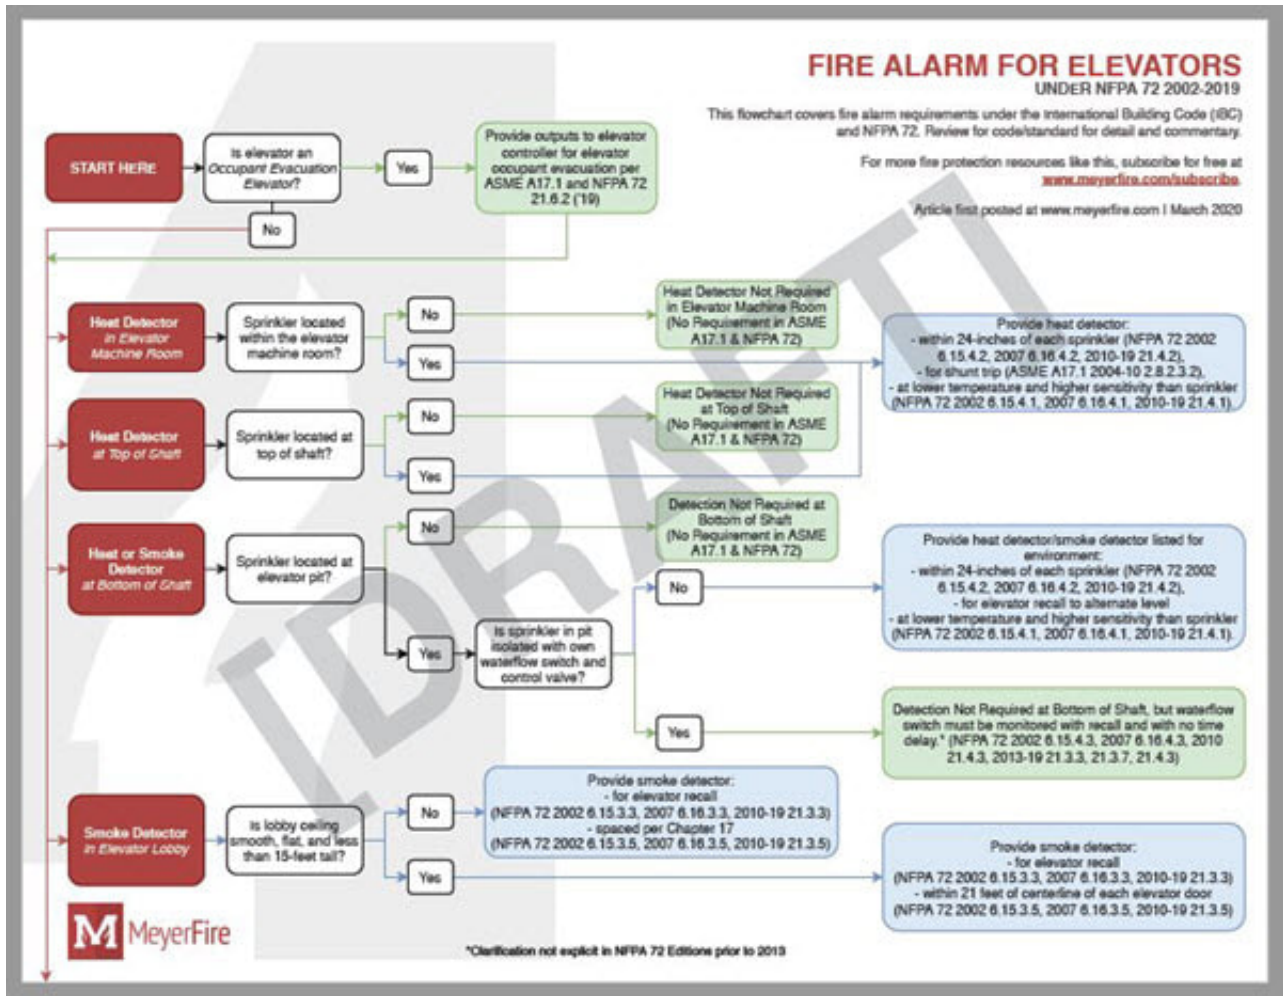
FIRE ALARM FOR ELEVATORS
UNDER NFPA 72 2002-2019

This flowchart covers fire alarm requirements under the International Building Code (IBC) and NFPA 72. Review for code/standard for detail and commentary.

For more fire protection resources like this, subscribe for free at www.meyerfire.com/subscribe.

Article first posted at www.meyerfire.com | March 2020

START HERE

Is elevator an Occupant Evacuation Elevator?

Yes

Provide outputs to elevator controller for elevator occupant evacuation per ASME A17.1 and NFPA 72 21.6.2 ('19)

No

Heat Detector in Elevator Machine Room

Sprinkler located within the elevator machine room?

No

Yes

Heat Detector Not Required in Elevator Machine Room (No Requirement in ASME A17.1 & NFPA 72)

Provide heat detector:
- within 24-inches of each sprinkler (NFPA 72 2002 6.15.4.2, 2007 6.16.4.2, 2010-19 21.4.2),
- for shunt trip (ASME A17.1 2004-10 2.8.2.3.2),
- at lower temperature and higher sensitivity than sprinkler (NFPA 72 2002 6.15.4.1, 2007 6.16.4.1, 2010-19 21.4.1)

Heat Detector at Top of Shaft

Sprinkler located at top of shaft?

No

Yes

Heat Detector Not Required at Top of Shaft (No Requirement in ASME A17.1 & NFPA 72)

Heat or Smoke Detector at Bottom of Shaft

Sprinkler located at elevator pit?

No

Detection Not Required at Bottom of Shaft (No Requirement in ASME A17.1 & NFPA 72)

Yes

Is sprinkler in pit isolated with own waterflow switch and control valve?

No

Provide heat detector/smoke detector listed for environment:
- within 24-inches of each sprinkler (NFPA 72 2002 6.15.4.2, 2007 6.16.4.2, 2010-19 21.4.2),
- for elevator recall to alternate level
- at lower temperature and higher sensitivity than sprinkler (NFPA 72 2002 6.15.4.1, 2007 6.16.4.1, 2010-19 21.4.1).

Yes

Detection Not Required at Bottom of Shaft, but waterflow switch must be monitored with recall and with no time delay.* (NFPA 72 2002 6.15.4.3, 2007 6.16.4.3, 2010 21.4.3, 2013-19 21.3.3, 21.3.7, 21.4.3)

Smoke Detector in Elevator Lobby

Is lobby ceiling smooth, flat, and less than 15-feet tall?

No

Provide smoke detector:
- for elevator recall
(NFPA 72 2002 6.15.3.3, 2007 6.16.3.3, 2010-19 21.3.3)
- spaced per Chapter 17
(NFPA 72 2002 6.15.3.5, 2007 6.16.3.5, 2010-19 21.3.5)

Yes

Provide smoke detector:
- for elevator recall
(NFPA 72 2002 6.15.3.3, 2007 6.16.3.3, 2010-19 21.3.3)
- within 21 feet of centerline of each elevator door
(NFPA 72 2002 6.15.3.5, 2007 6.16.3.5, 2010-19 21.3.5)

[DRAFT]

M MeyerFire

*Clarification not explicit in NFPA 72 Editions prior to 2013